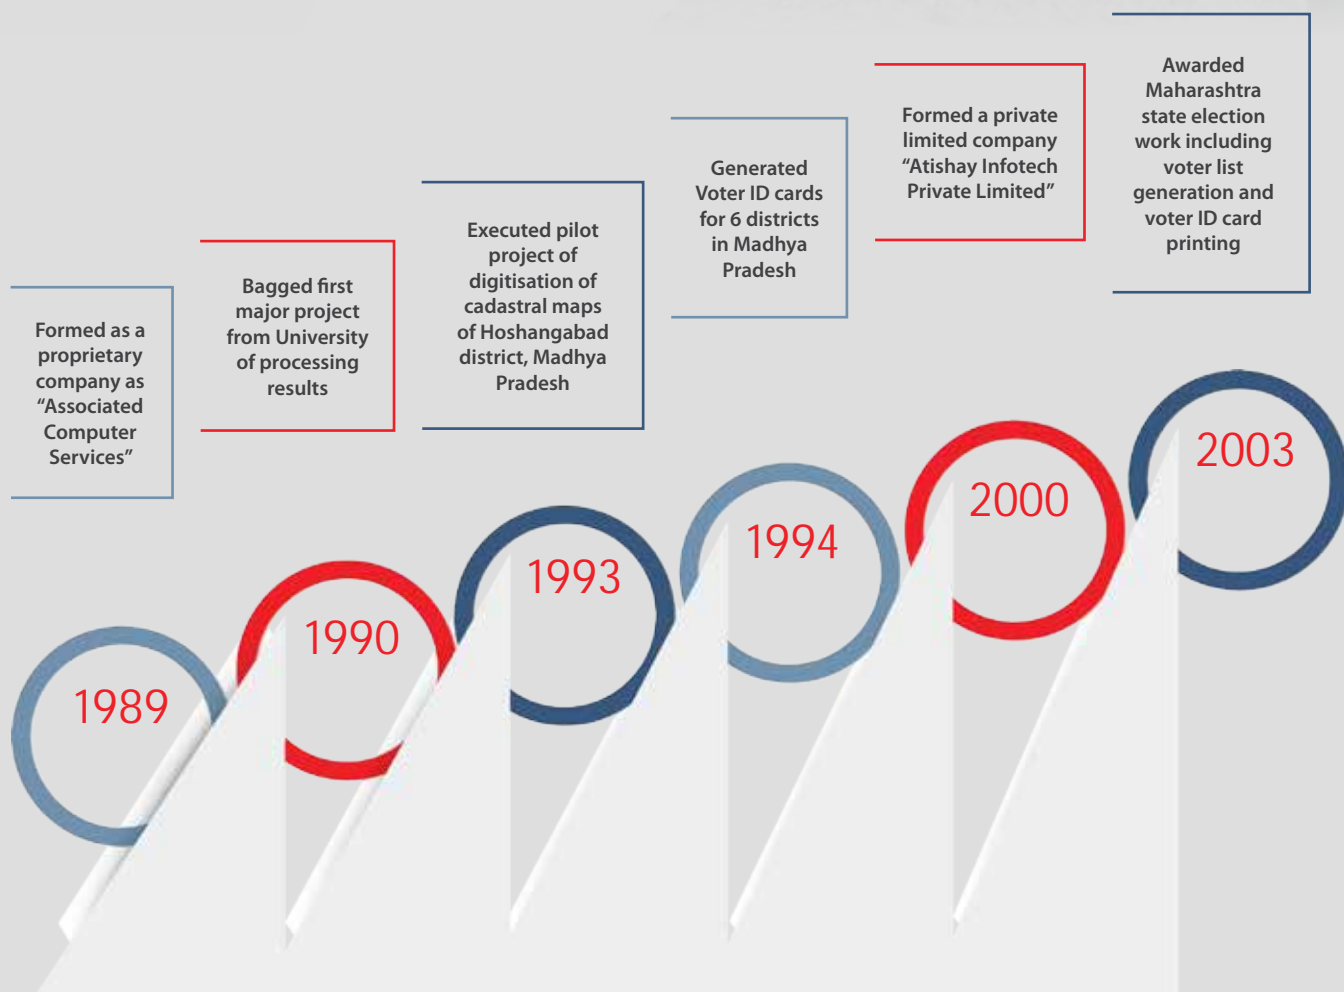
Formed as a proprietary company as “Associated Computer Services”

Bagged first major project from University of processing results

Executed pilot project of digitisation of cadastral maps of Hoshangabad district, Madhya Pradesh

Generated Voter ID cards for 6 districts in Madhya Pradesh

Formed a private limited company “Atishay Infotech Private Limited”

Awarded Maharashtra state election work including voter list generation and voter ID card printing

1989

1990

1993

1994

2000

2003